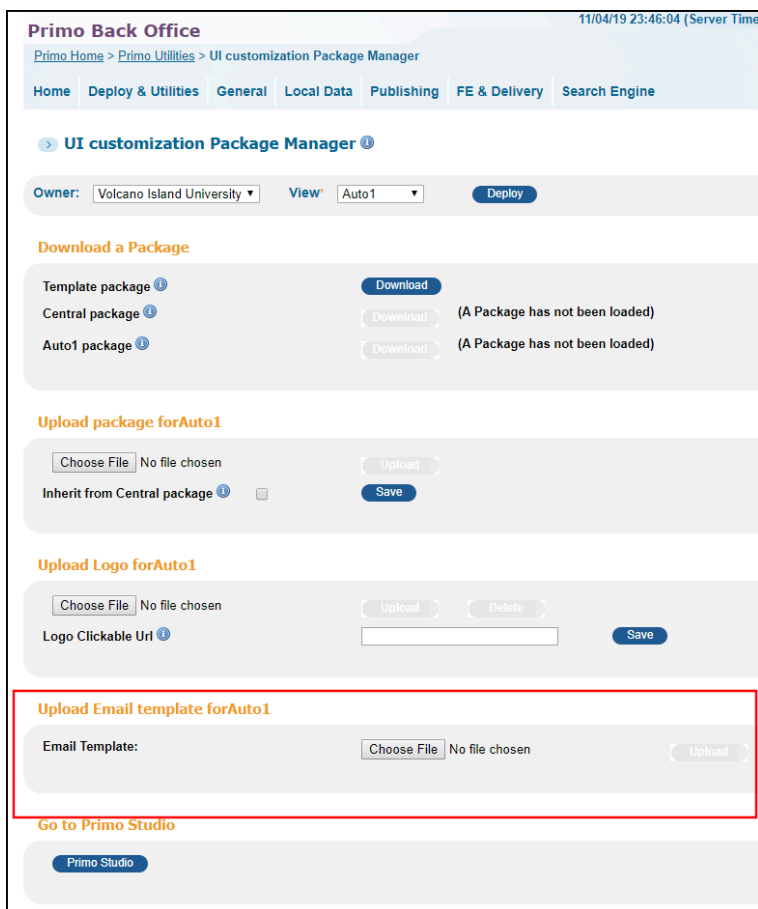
Primo Back Office

11/04/19 23:46:04 (Server Time

Primo Home > Primo Utilities > UI customization Package Manager

Home Deploy & Utilities General Local Data Publishing FE & Delivery Search Engine

UI customization Package Manager

Owner: Volcano Island University View* Auto1 Deploy

Download a Package

Template package Download
Central package Download (A Package has not been loaded)
Auto1 package Download (A Package has not been loaded)

Upload package forAuto1

Choose File No file chosen Upload
Inherit from Central package Save

Upload Logo forAuto1

Choose File No file chosen Upload Delete
Logo Clickable Url Save

Upload Email template forAuto1

Email Template: Choose File No file chosen Upload

Go to Primo Studio

Primo Studio